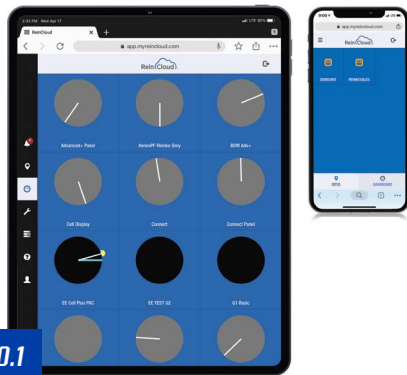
2:33 PM Wed Apr 17
LTE 80%
ReinCloud
app.myreincloud.com
ReinCloud
Advanced+ Panel
AmstePF-Remke Grey
BDRI Adv+
Cell Display
Connect
Connect Panel
EE Cell Plus PKC
EE TEST GZ
G1 Basic
0.1
app.myreincloud.com
ReinCloud
SENSORS
PERMISSIONS
SITES
DASHBOARD